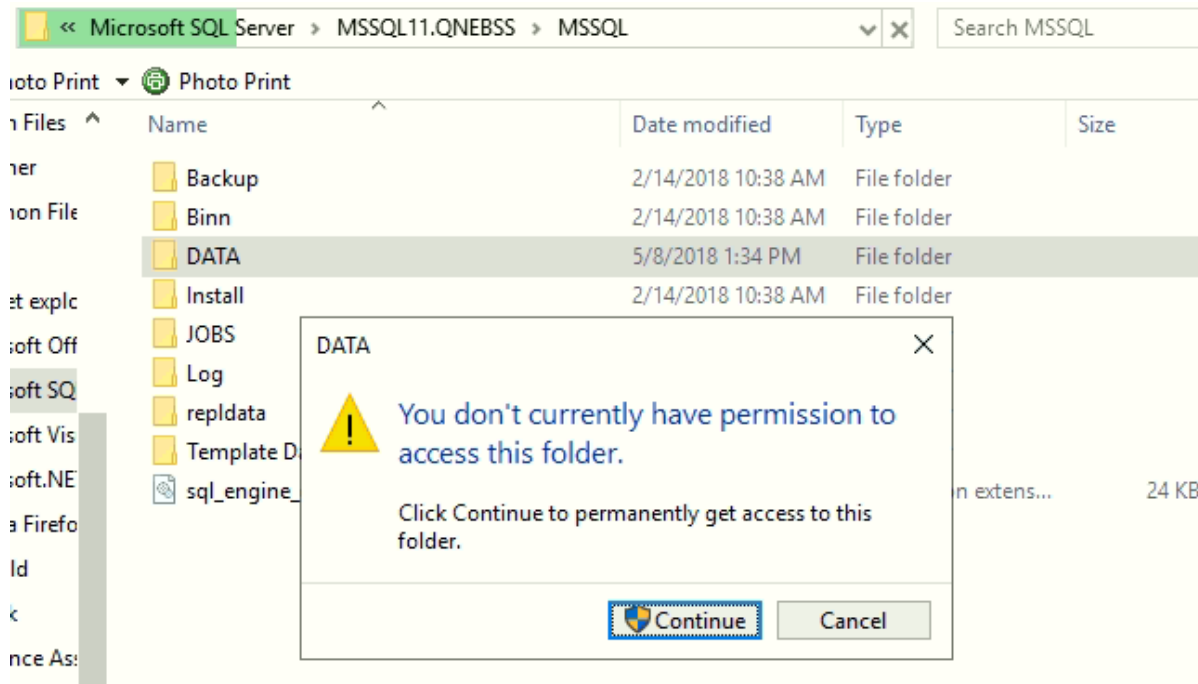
« Microsoft SQL Server › MSSQL11.QNEBSS › MSSQL

Search MSSQL

ioto Print ▾ Photo Print

ı Files
ıer
ıon File
et explc
soft Off
soft SQ
soft Vis
soft.NE
a Firefo
ld
k
nce As

| Name | Date modified | Type | Size |
|---|---|---|---|
| Backup | 2/14/2018 10:38 AM | File folder | |
| Binn | 2/14/2018 10:38 AM | File folder | |
| DATA | 5/8/2018 1:34 PM | File folder | |
| Install | 2/14/2018 10:38 AM | File folder | |
| JOBS | | | |
| Log | | | |
| repldata | | | |
| Template D | | | |
| sql_engine_ | | n extens... | 24 KB |

DATA

You don't currently have permission to access this folder.

Click Continue to permanently get access to this folder.

Continue Cancel